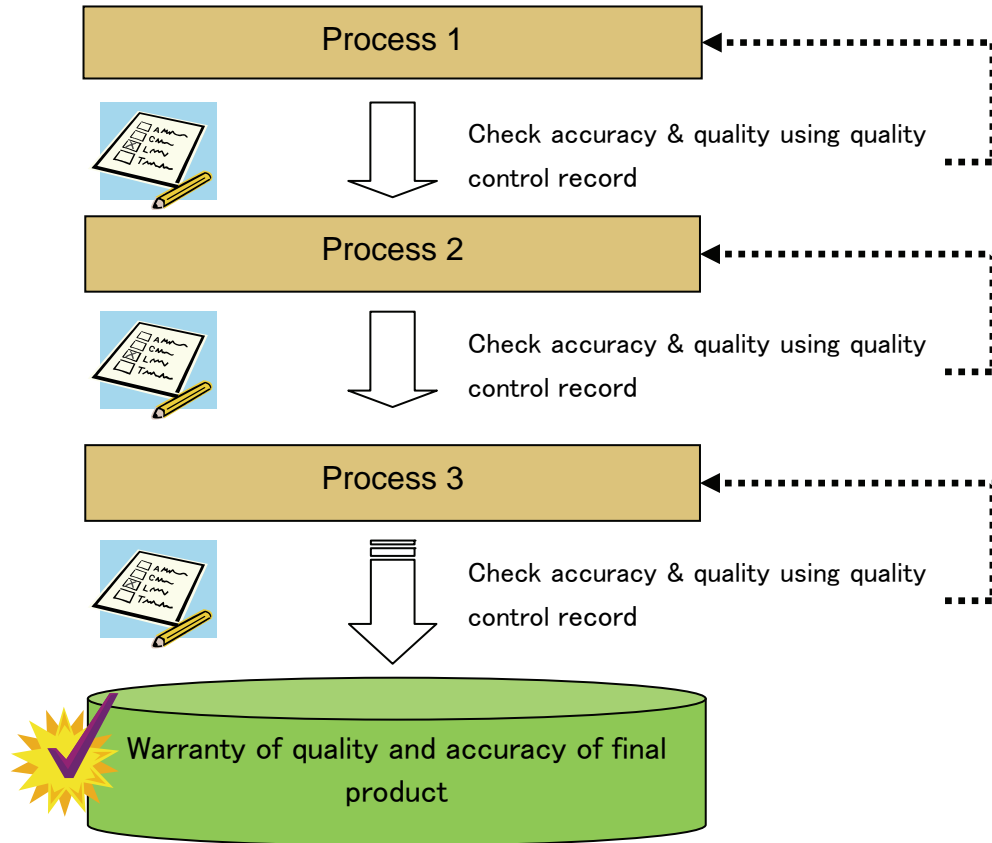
Process 1

Check accuracy & quality using quality control record

Process 2

Check accuracy & quality using quality control record

Process 3

Check accuracy & quality using quality control record

Warranty of quality and accuracy of final product